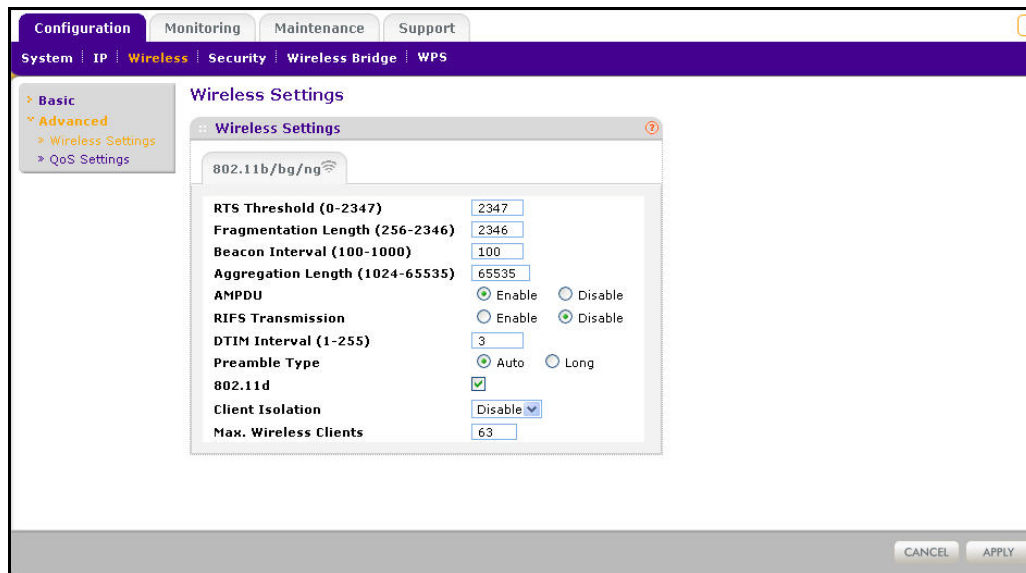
Configuration Monitoring Maintenance Support

System | IP | Wireless | Security | Wireless Bridge | WPS

» Basic
» Advanced
» Wireless Settings
» QoS Settings

Wireless Settings

Wireless Settings

802.11b/bg/ng

| | |
|---|---|
| RTS Threshold (0-2347) | 2347 |
| Fragmentation Length (256-2346) | 2346 |
| Beacon Interval (100-1000) | 100 |
| Aggregation Length (1024-65535) | 65535 |
| AMPDU | Enable Disable |
| RIFS Transmission | Enable Disable |
| DTIM Interval (1-255) | 3 |
| Preamble Type | Auto Long |
| 802.11d | |
| Client Isolation | Disable |
| Max. Wireless Clients | 63 |

CANCEL APPLY